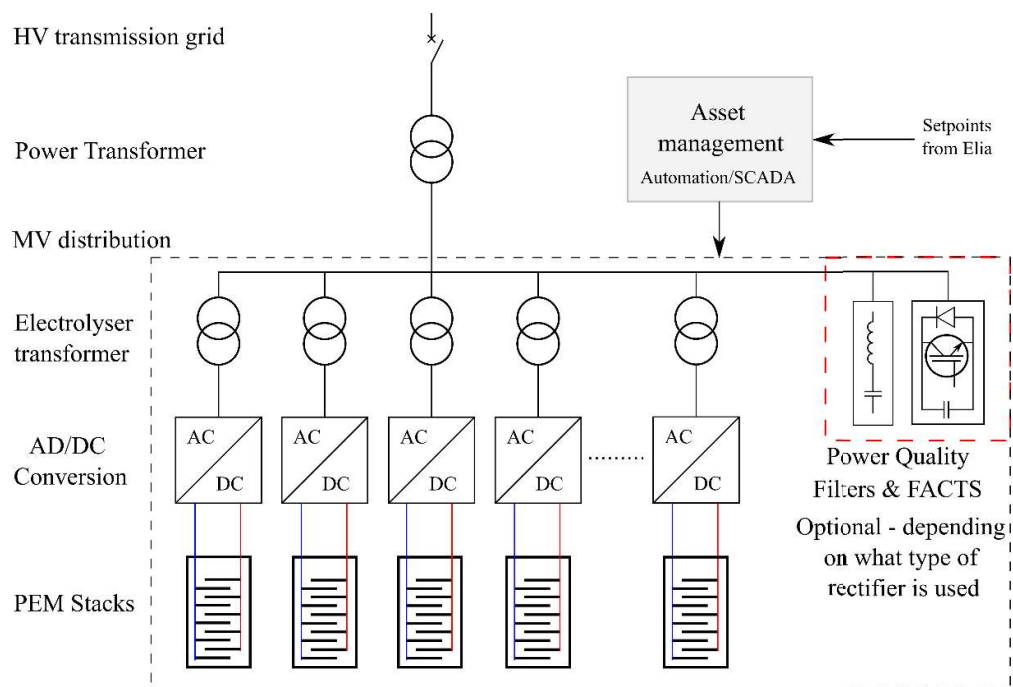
HV transmission grid

Power Transformer

MV distribution

Electrolyser transformer

AD/DC Conversion

PEM Stacks

Asset management
Automation/SCADA

Setpoints from Elia

AC DC
AC DC
AC DC
AC DC
........
AC DC

Power Quality Filters & FACTS
Optional - depending on what type of rectifier is used